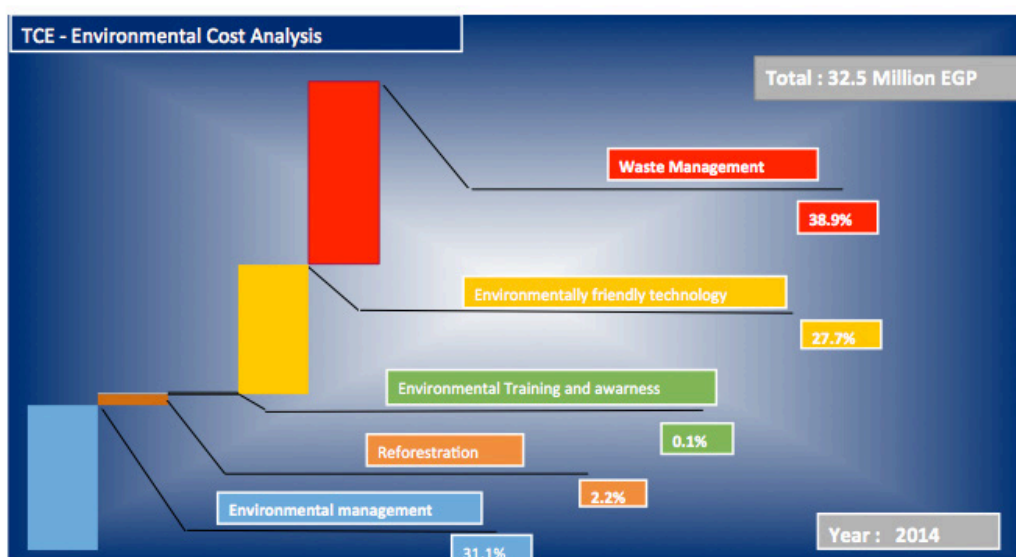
TCE - Environmental Cost Analysis

Total : 32.5 Million EGP

Waste Management

38.9%

Environmentally friendly technology

27.7%

Environmental Training and awarness

0.1%

Reforestration

2.2%

Environmental management

31.1%

Year : 2014